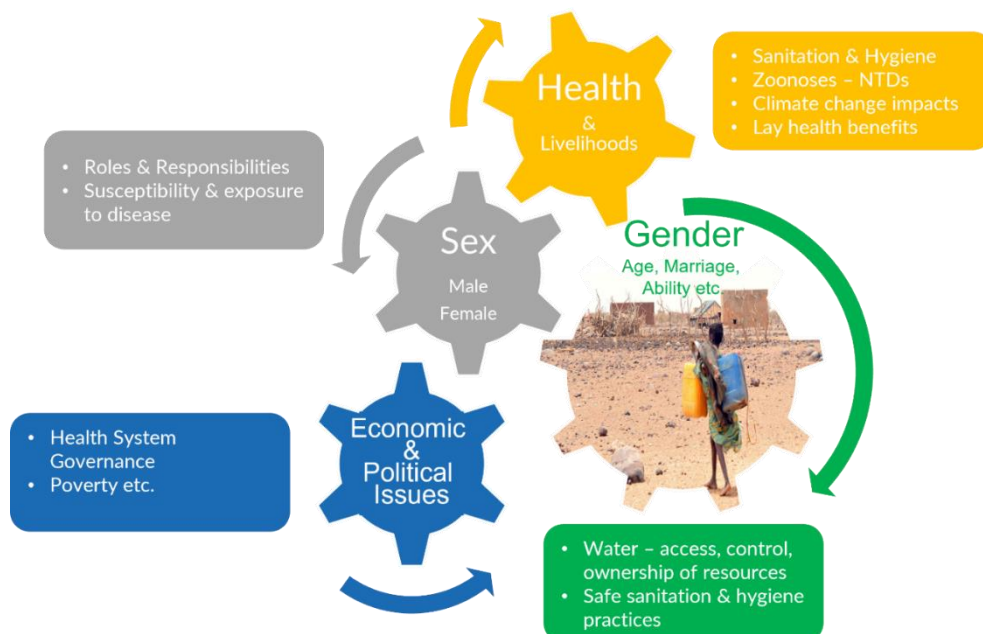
Health
&
Livelihoods

• Sanitation & Hygiene
• Zoonoses – NTDs
• Climate change impacts
• Lay health benefits

• Roles & Responsibilities
• Susceptibility & exposure to disease

Sex
Male
Female

Gender
Age, Marriage, Ability etc.

• Health System Governance
• Poverty etc.

Economic
&
Political
Issues

• Water – access, control, ownership of resources
• Safe sanitation & hygiene practices